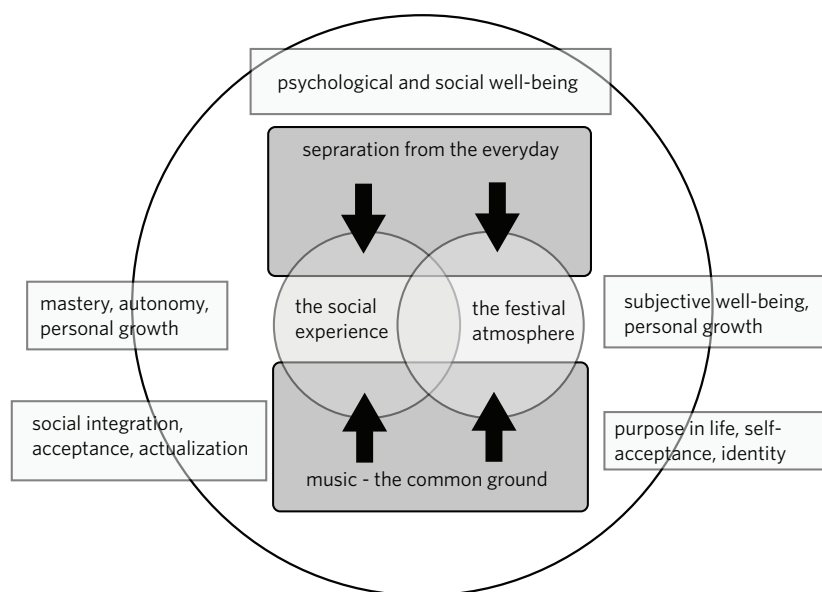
psychological and social well-being

sepraration from the everyday

mastery, autonomy, personal growth

the social experience

the festival atmosphere

subjective well-being, personal growth

social integration, acceptance, actualization

purpose in life, self-acceptance, identity

music - the common ground